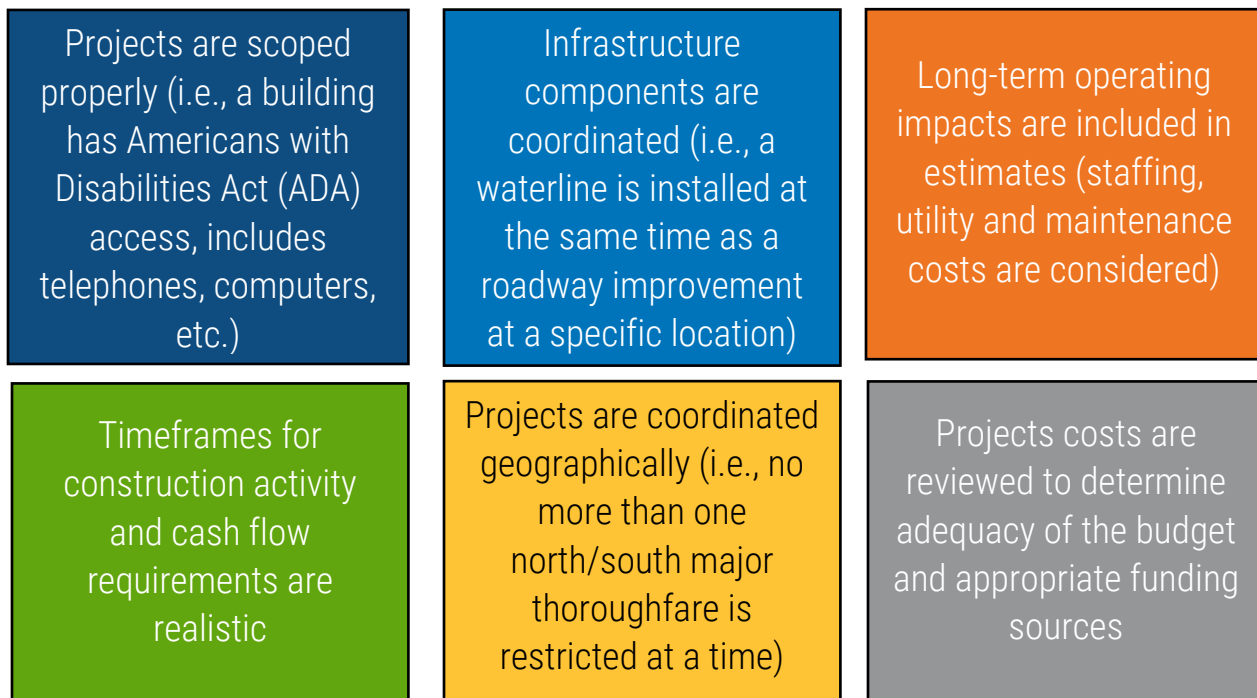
Projects are scoped properly (i.e., a building has Americans with Disabilities Act (ADA) access, includes telephones, computers, etc.)

Infrastructure components are coordinated (i.e., a waterline is installed at the same time as a roadway improvement at a specific location)

Long-term operating impacts are included in estimates (staffing, utility and maintenance costs are considered)

Timeframes for construction activity and cash flow requirements are realistic

Projects are coordinated geographically (i.e., no more than one north/south major thoroughfare is restricted at a time)

Projects costs are reviewed to determine adequacy of the budget and appropriate funding sources